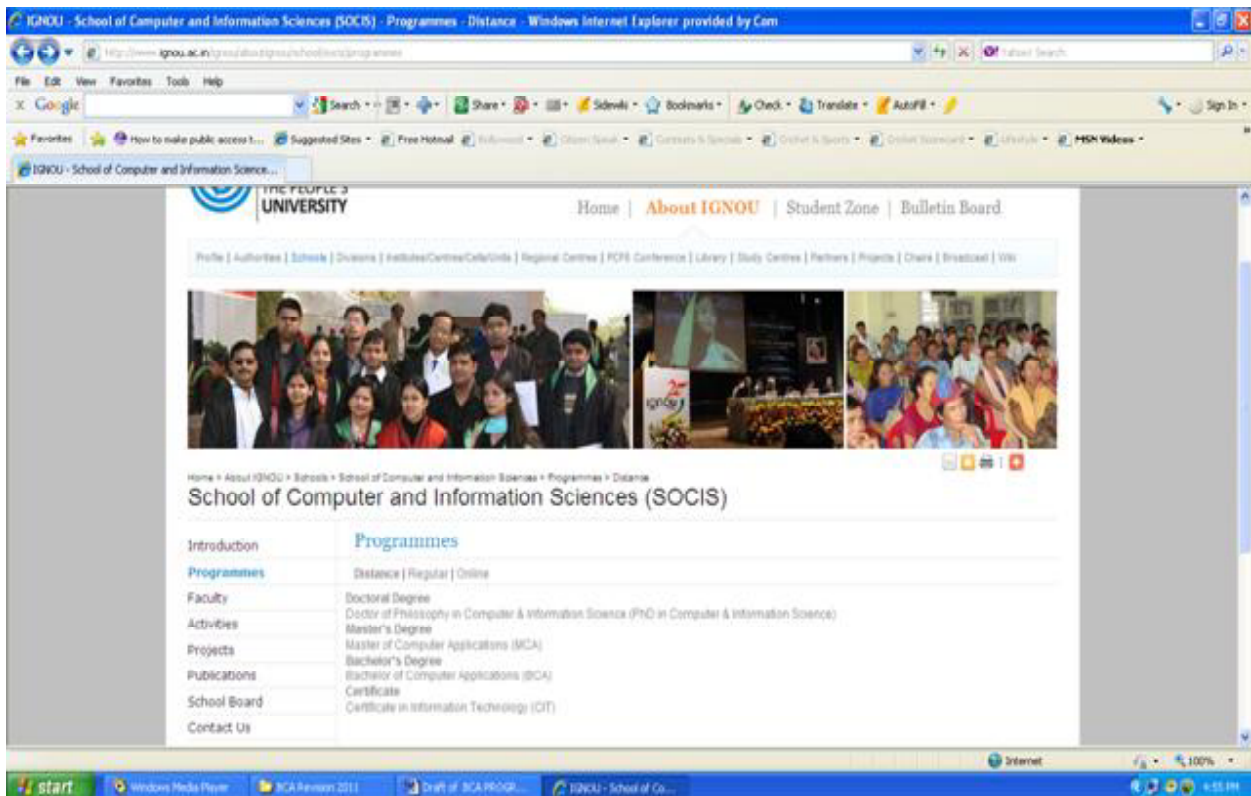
IGNOU - School of Computer and Information Sciences (SOCIS) - Programmes - Distance - Windows Internet Explorer provided by Cam

http://www.ignou.ac.in/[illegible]

Yahoo! Search

File Edit View Favorites Tools Help

Google

Search · Share · Sidewiki · Bookmarks · Check · Translate · AutoFill · Sign In

Favorites How to make public access t... Suggested Sites · Free Hotmail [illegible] MSN Videos

IGNOU - School of Computer and Information Science...

THE PEOPLE'S UNIVERSITY

Home | About IGNOU | Student Zone | Bulletin Board

Profile | Authorities | Schools | Divisions | Institutes/Centres/Cells/Units | Regional Centres | PCF6 Conference | Library | Study Centres | Partners | Projects | Chairs | Broadcast | Wiki

Home > About IGNOU > Schools > School of Computer and Information Sciences > Programmes > Distance

School of Computer and Information Sciences (SOCIS)

Introduction
Programmes
Faculty
Activities
Projects
Publications
School Board
Contact Us

Programmes

Distance | Regular | Online

Doctoral Degree
Doctor of Philosophy in Computer & Information Science (PhD in Computer & Information Science)
Master's Degree
Master of Computer Applications (MCA)
Bachelor's Degree
Bachelor of Computer Applications (BCA)
Certificate
Certificate in Information Technology (CIT)

Internet 100%

start Windows Media Player BCA Revision 2011 Draft of BCA PROGR... IGNOU - School of Co... 4:55 PM